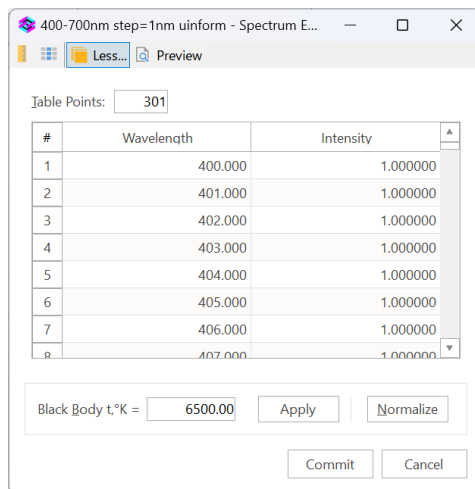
400-700nm step=1nm uinform - Spectrum E...

Less... Preview

Table Points: 301

| # | Wavelength | Intensity |
|---|---|---|
| 1 | 400.000 | 1.000000 |
| 2 | 401.000 | 1.000000 |
| 3 | 402.000 | 1.000000 |
| 4 | 403.000 | 1.000000 |
| 5 | 404.000 | 1.000000 |
| 6 | 405.000 | 1.000000 |
| 7 | 406.000 | 1.000000 |
| 8 | 407.000 | 1.000000 |

Black Body t,°K = 6500.00 Apply Normalize

Commit Cancel